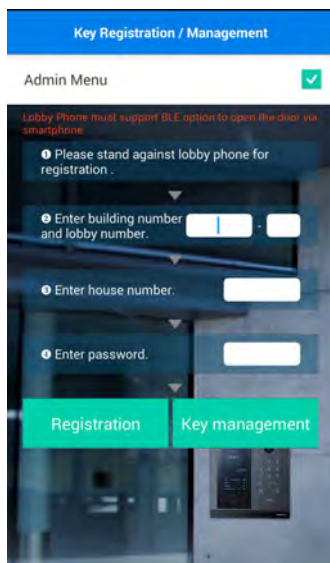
Key Registration / Management

Admin Menu

Lobby Phone must support BLE option to open the door via smartphone

❶ Please stand against lobby phone for registration .

❷ Enter building number and lobby number.

-

❸ Enter house number.

❹ Enter password.

Registration

Key management